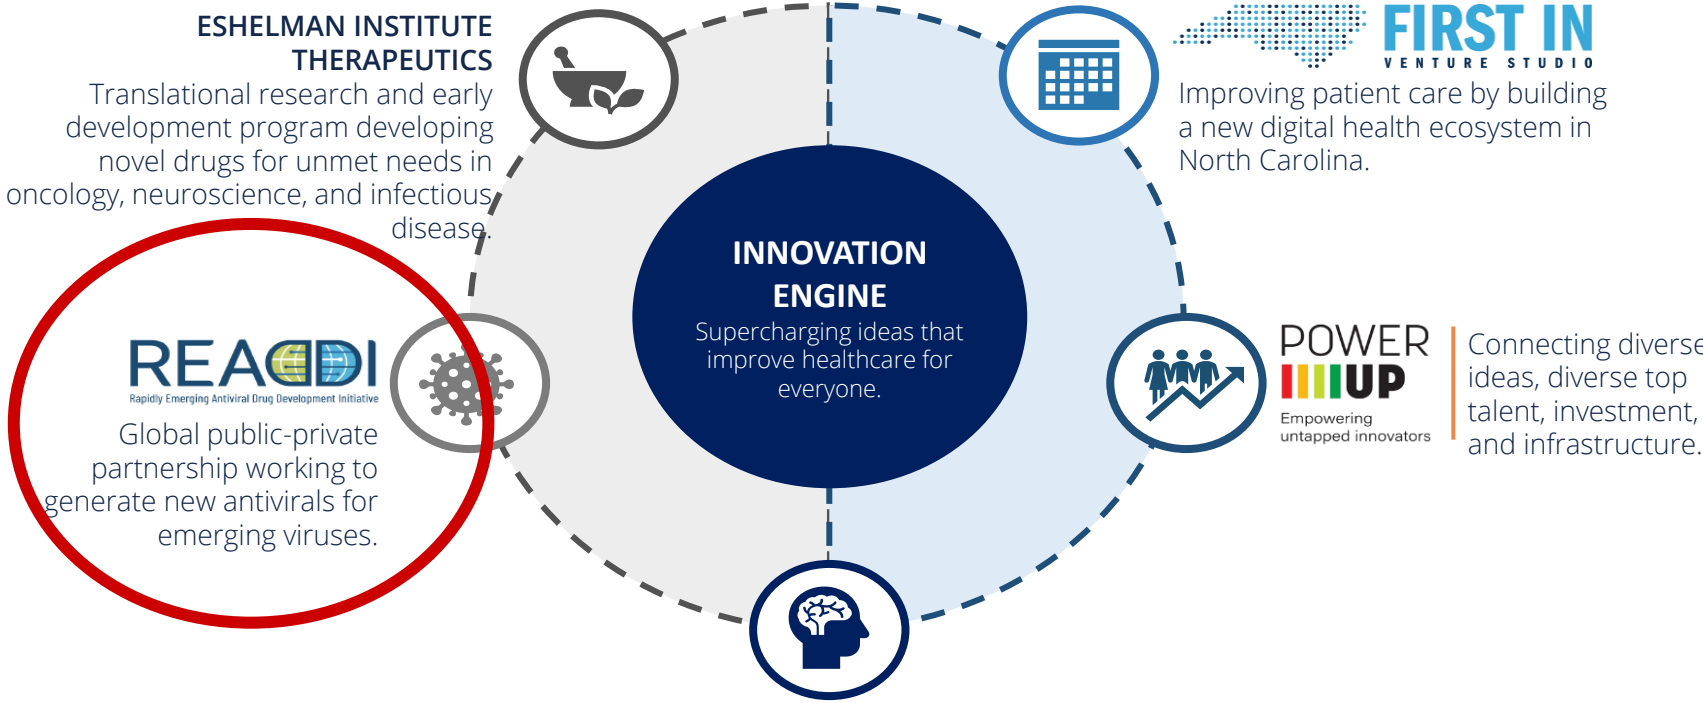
ESHELMAN INSTITUTE THERAPEUTICS
Translational research and early development program developing novel drugs for unmet needs in oncology, neuroscience, and infectious disease.

FIRST IN
VENTURE STUDIO
Improving patient care by building a new digital health ecosystem in North Carolina.

INNOVATION ENGINE
Supercharging ideas that improve healthcare for everyone.

READDI
Rapidly Emerging Antiviral Drug Development Initiative
Global public-private partnership working to generate new antivirals for emerging viruses.

POWER UP
Empowering untapped innovators
Connecting diverse ideas, diverse top talent, investment, and infrastructure.